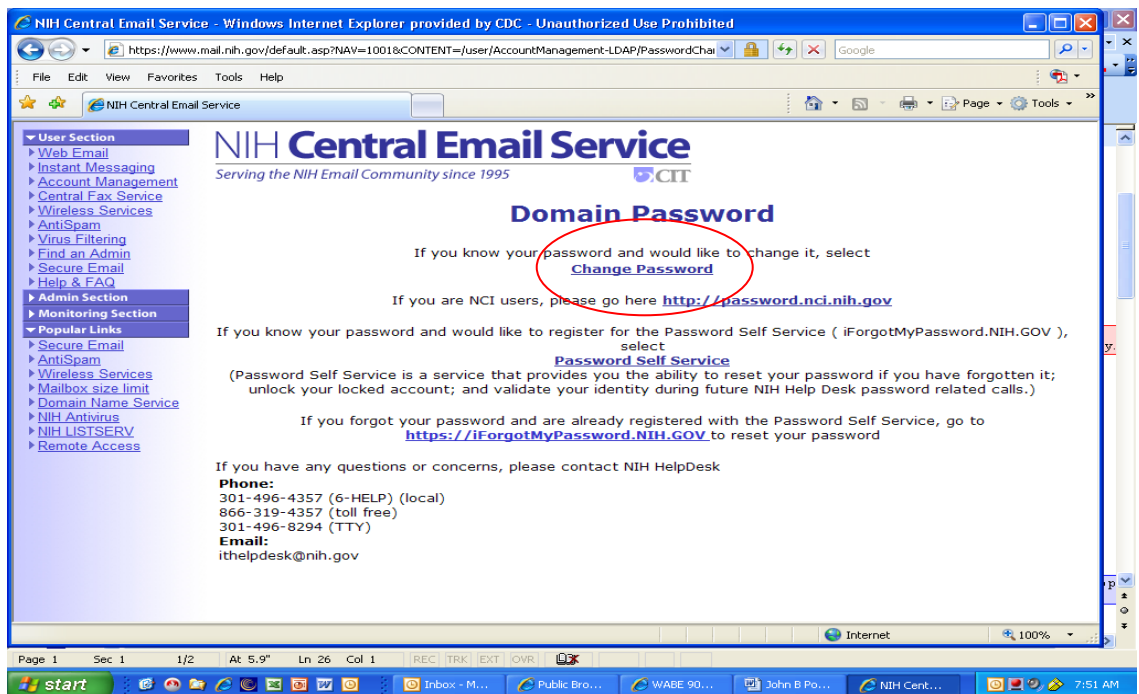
NIH Central Email Service - Windows Internet Explorer provided by CDC - Unauthorized Use Prohibited

https://www.mail.nih.gov/default.asp?NAV=1001&CONTENT=/user/AccountManagement-LDAP/PasswordChai

Google

File Edit View Favorites Tools Help

NIH Central Email Service

Page Tools

User Section
Web Email
Instant Messaging
Account Management
Central Fax Service
Wireless Services
AntiSpam
Virus Filtering
Find an Admin
Secure Email
Help & FAQ
Admin Section
Monitoring Section
Popular Links
Secure Email
AntiSpam
Wireless Services
Mailbox size limit
Domain Name Service
NIH Antivirus
NIH LISTSERV
Remote Access

NIH Central Email Service
Serving the NIH Email Community since 1995
CIT

Domain Password

If you know your password and would like to change it, select
Change Password

If you are NCI users, please go here http://password.nci.nih.gov

If you know your password and would like to register for the Password Self Service ( iForgotMyPassword.NIH.GOV ), select
Password Self Service
(Password Self Service is a service that provides you the ability to reset your password if you have forgotten it; unlock your locked account; and validate your identity during future NIH Help Desk password related calls.)

If you forgot your password and are already registered with the Password Self Service, go to
https://iForgotMyPassword.NIH.GOV to reset your password

If you have any questions or concerns, please contact NIH HelpDesk
Phone:
301-496-4357 (6-HELP) (local)
866-319-4357 (toll free)
301-496-8294 (TTY)
Email:
ithelpdesk@nih.gov

Internet
100%

Page 1 Sec 1 1/2 At 5.9" Ln 26 Col 1 REC TRK EXT OVR

start Inbox - M... Public Bro... WABE 90... John B Po... NIH Cent... 7:51 AM